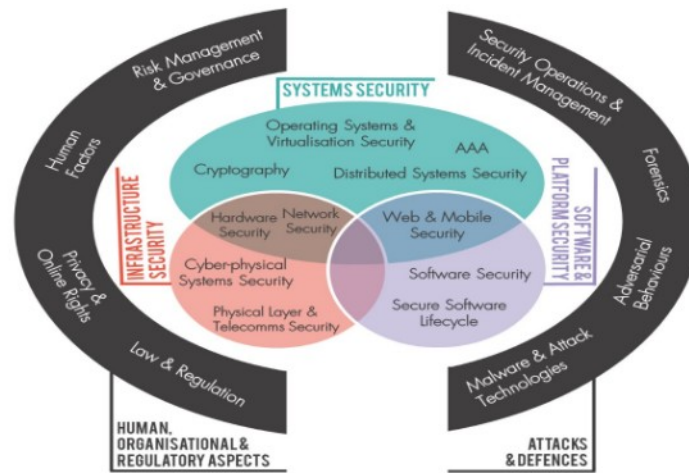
Risk Management & Governance

Human Factors

Privacy & Online Rights

Law & Regulation

HUMAN, ORGANISATIONAL & REGULATORY ASPECTS

SYSTEMS SECURITY

Operating Systems & Virtualisation Security

AAA

Cryptography

Distributed Systems Security

INFRASTRUCTURE SECURITY

Hardware Security

Network Security

Web & Mobile Security

Cyber-physical Systems Security

Physical Layer & Telecomms Security

Software Security

Secure Software Lifecycle

SOFTWARE & PLATFORM SECURITY

Security Operations & Incident Management

Forensics

Adversarial Behaviours

Malware & Attack Technologies

ATTACKS & DEFENCES